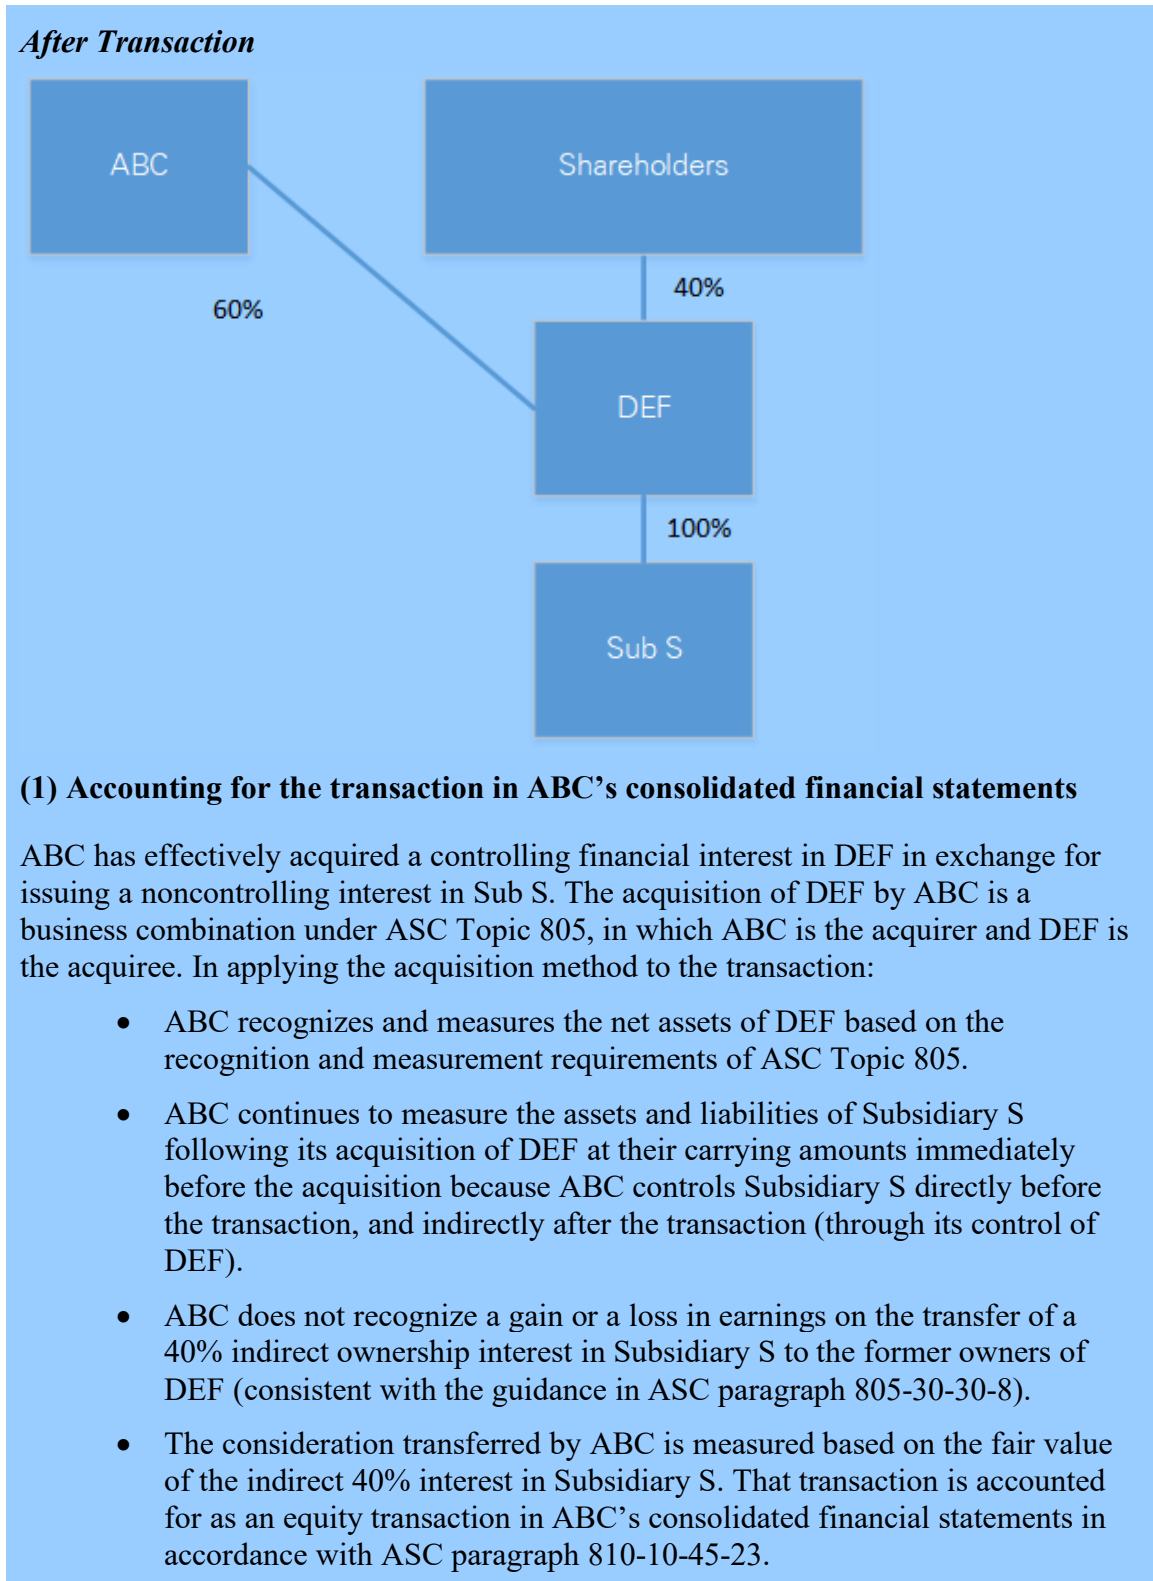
After Transaction

ABC

Shareholders

60%

40%

DEF

100%

Sub S

(1) Accounting for the transaction in ABC's consolidated financial statements

ABC has effectively acquired a controlling financial interest in DEF in exchange for issuing a noncontrolling interest in Sub S. The acquisition of DEF by ABC is a business combination under ASC Topic 805, in which ABC is the acquirer and DEF is the acquiree. In applying the acquisition method to the transaction:

- ABC recognizes and measures the net assets of DEF based on the recognition and measurement requirements of ASC Topic 805.
- ABC continues to measure the assets and liabilities of Subsidiary S following its acquisition of DEF at their carrying amounts immediately before the acquisition because ABC controls Subsidiary S directly before the transaction, and indirectly after the transaction (through its control of DEF).
- ABC does not recognize a gain or a loss in earnings on the transfer of a 40% indirect ownership interest in Subsidiary S to the former owners of DEF (consistent with the guidance in ASC paragraph 805-30-30-8).
- The consideration transferred by ABC is measured based on the fair value of the indirect 40% interest in Subsidiary S. That transaction is accounted for as an equity transaction in ABC's consolidated financial statements in accordance with ASC paragraph 810-10-45-23.